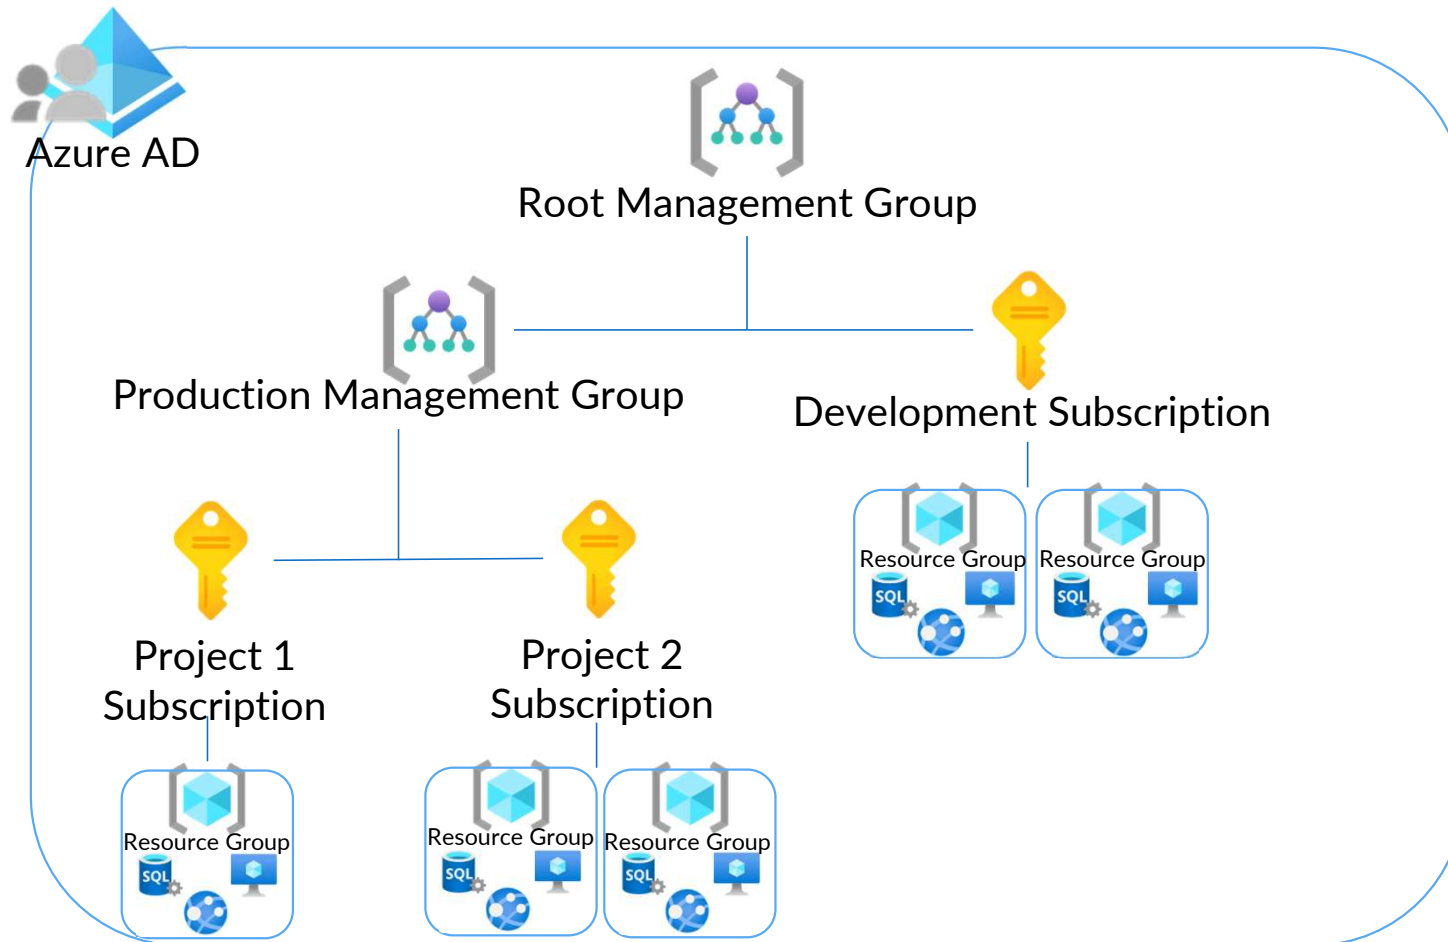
Azure AD

Root Management Group

Production Management Group

Development Subscription

Resource Group
SQL

Resource Group
SQL

Project 1 Subscription

Project 2 Subscription

Resource Group
SQL

Resource Group
SQL

Resource Group
SQL